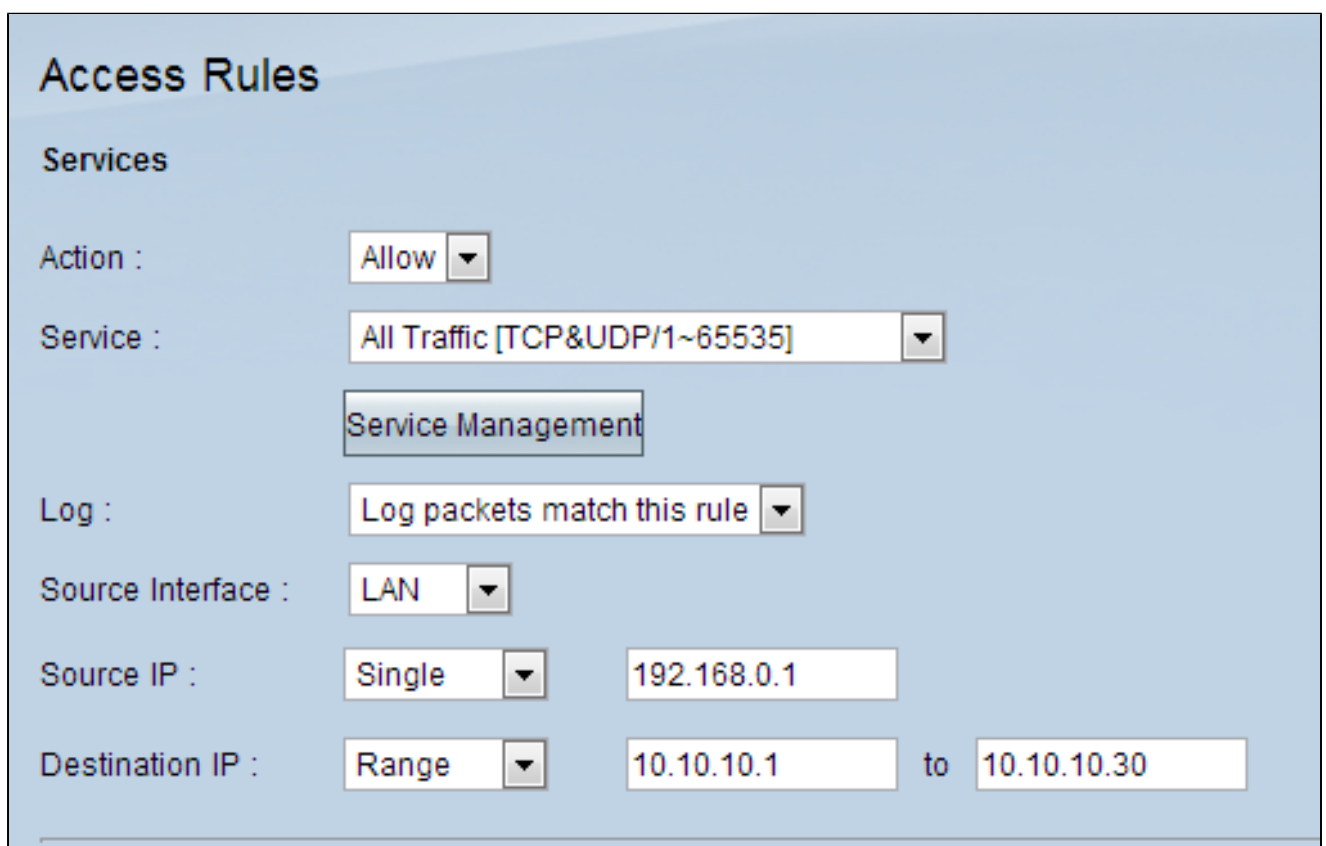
Access Rules

Services

Action : Allow

Service : All Traffic [TCP&UDP/1~65535]

Service Management

Log : Log packets match this rule

Source Interface : LAN

Source IP : Single 192.168.0.1

Destination IP : Range 10.10.10.1 to 10.10.10.30